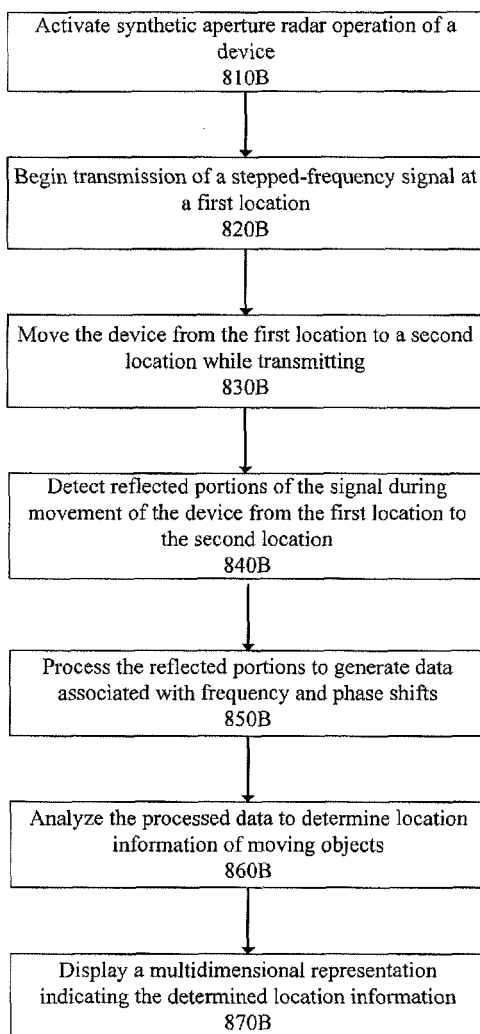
Activate synthetic aperture radar operation of a device
810B

Begin transmission of a stepped-frequency signal at a first location
820B

Move the device from the first location to a second location while transmitting
830B

Detect reflected portions of the signal during movement of the device from the first location to the second location
840B

Process the reflected portions to generate data associated with frequency and phase shifts
850B

Analyze the processed data to determine location information of moving objects
860B

Display a multidimensional representation indicating the determined location information
870B